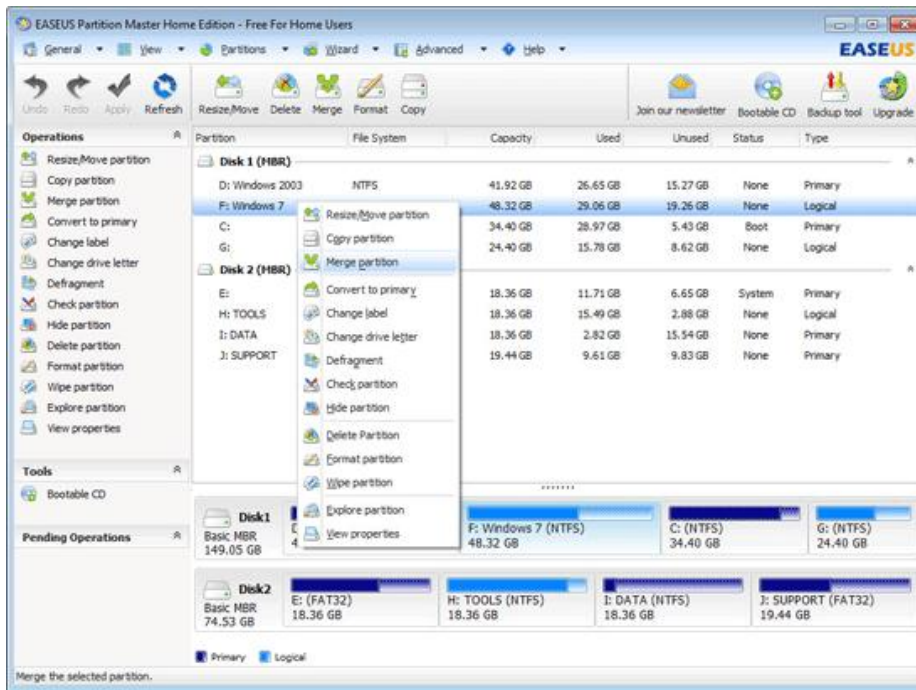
EASEUS Partition Master Home Edition - Free For Home Users

General View Partitions Wizard Advanced Help

EASEUS

Undo Redo Apply Refresh Resize/Move Delete Merge Format Copy Join our newsletter Bootable CD Backup tool Upgrade

Operations

Resize/Move partition
Copy partition
Merge partition
Convert to primary
Change label
Change drive letter
Defragment
Check partition
Hide partition
Delete partition
Format partition
Wipe partition
Explore partition
View properties

Tools

Bootable CD

Pending Operations

| Partition | File System | Capacity | Used | Unused | Status | Type |
|---|---|---|---|---|---|---|
| Disk 1 (MBR) | | | | | | |
| D: Windows 2003 | NTFS | 41.92 GB | 26.65 GB | 15.27 GB | None | Primary |
| F: Windows 7 | | 48.32 GB | 29.06 GB | 19.26 GB | None | Logical |
| C: | | 34.40 GB | 28.97 GB | 5.43 GB | Boot | Primary |
| G: | | 24.40 GB | 15.78 GB | 8.62 GB | None | Logical |
| Disk 2 (MBR) | | | | | | |
| E: | | 18.36 GB | 11.71 GB | 6.65 GB | System | Primary |
| H: TOOLS | | 18.36 GB | 15.49 GB | 2.88 GB | None | Logical |
| I: DATA | | 18.36 GB | 2.82 GB | 15.54 GB | None | Primary |
| J: SUPPORT | | 19.44 GB | 9.61 GB | 9.83 GB | None | Primary |

Resize/Move partition
Copy partition
Merge partition
Convert to primary
Change label
Change drive letter
Defragment
Check partition
Hide partition
Delete Partition
Format partition
Wipe partition
Explore partition
View properties

Disk1
Basic MBR
149.05 GB
F: Windows 7 (NTFS)
48.32 GB
C: (NTFS)
34.40 GB
G: (NTFS)
24.40 GB

Disk2
Basic MBR
74.53 GB
E: (FAT32)
18.36 GB
H: TOOLS (NTFS)
18.36 GB
I: DATA (NTFS)
18.36 GB
J: SUPPORT (FAT32)
19.44 GB

Primary Logical

Merge the selected partition.